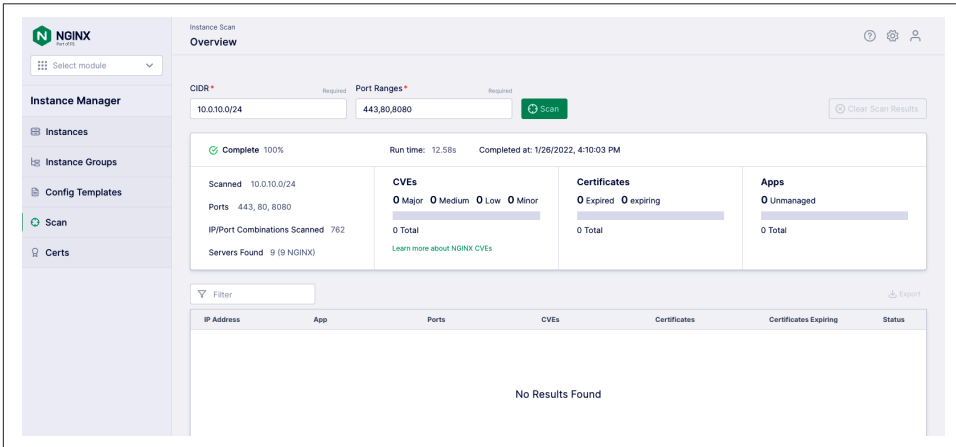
NGINX
Part of F5

Select module

Instance Manager

Instances

Instance Groups

Config Templates

Scan

Certs

Instance Scan
Overview

CIDR * Required
10.0.10.0/24

Port Ranges * Required
443,80,8080

Scan

Clear Scan Results

Complete 100%

Run time: 12.58s

Completed at: 1/26/2022, 4:10:03 PM

Scanned 10.0.10.0/24

Ports 443, 80, 8080

IP/Port Combinations Scanned 762

Servers Found 9 (9 NGINX)

CVEs
0 Major 0 Medium 0 Low 0 Minor
0 Total
Learn more about NGINX CVEs

Certificates
0 Expired 0 expiring
0 Total

Apps
0 Unmanaged
0 Total

Filter

Export

| IP Address | App | Ports | CVEs | Certificates | Certificates Expiring | Status |
|---|---|---|---|---|---|---|

No Results Found